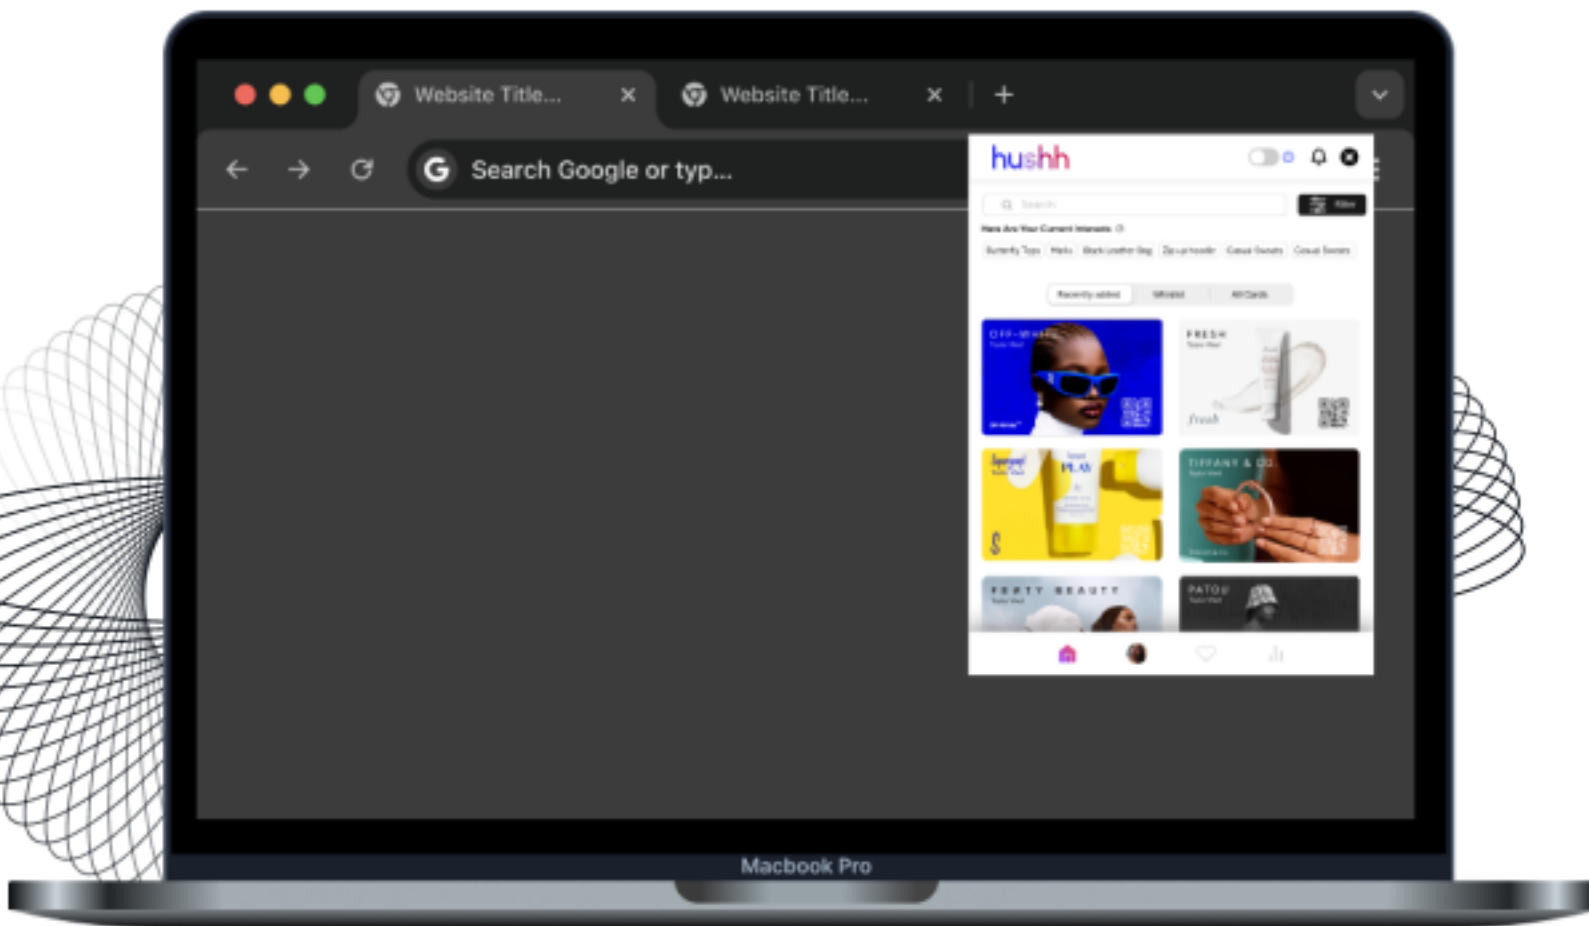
Website Title...
Website Title...
Search Google or typ...
hushh
Search
Filter
Here Are Your Current Interests
Butterfly Tops | Heels | Black Leather Bag | Zip-up hoodie | Casual Sweats | Casual Sweats
Recently added | Wishlist | All Cards
OFF-WHITE
FRESH
fresh
Supergoop!
PLAY
TIFFANY & CO.
FENTY BEAUTY
PATOU
Macbook Pro